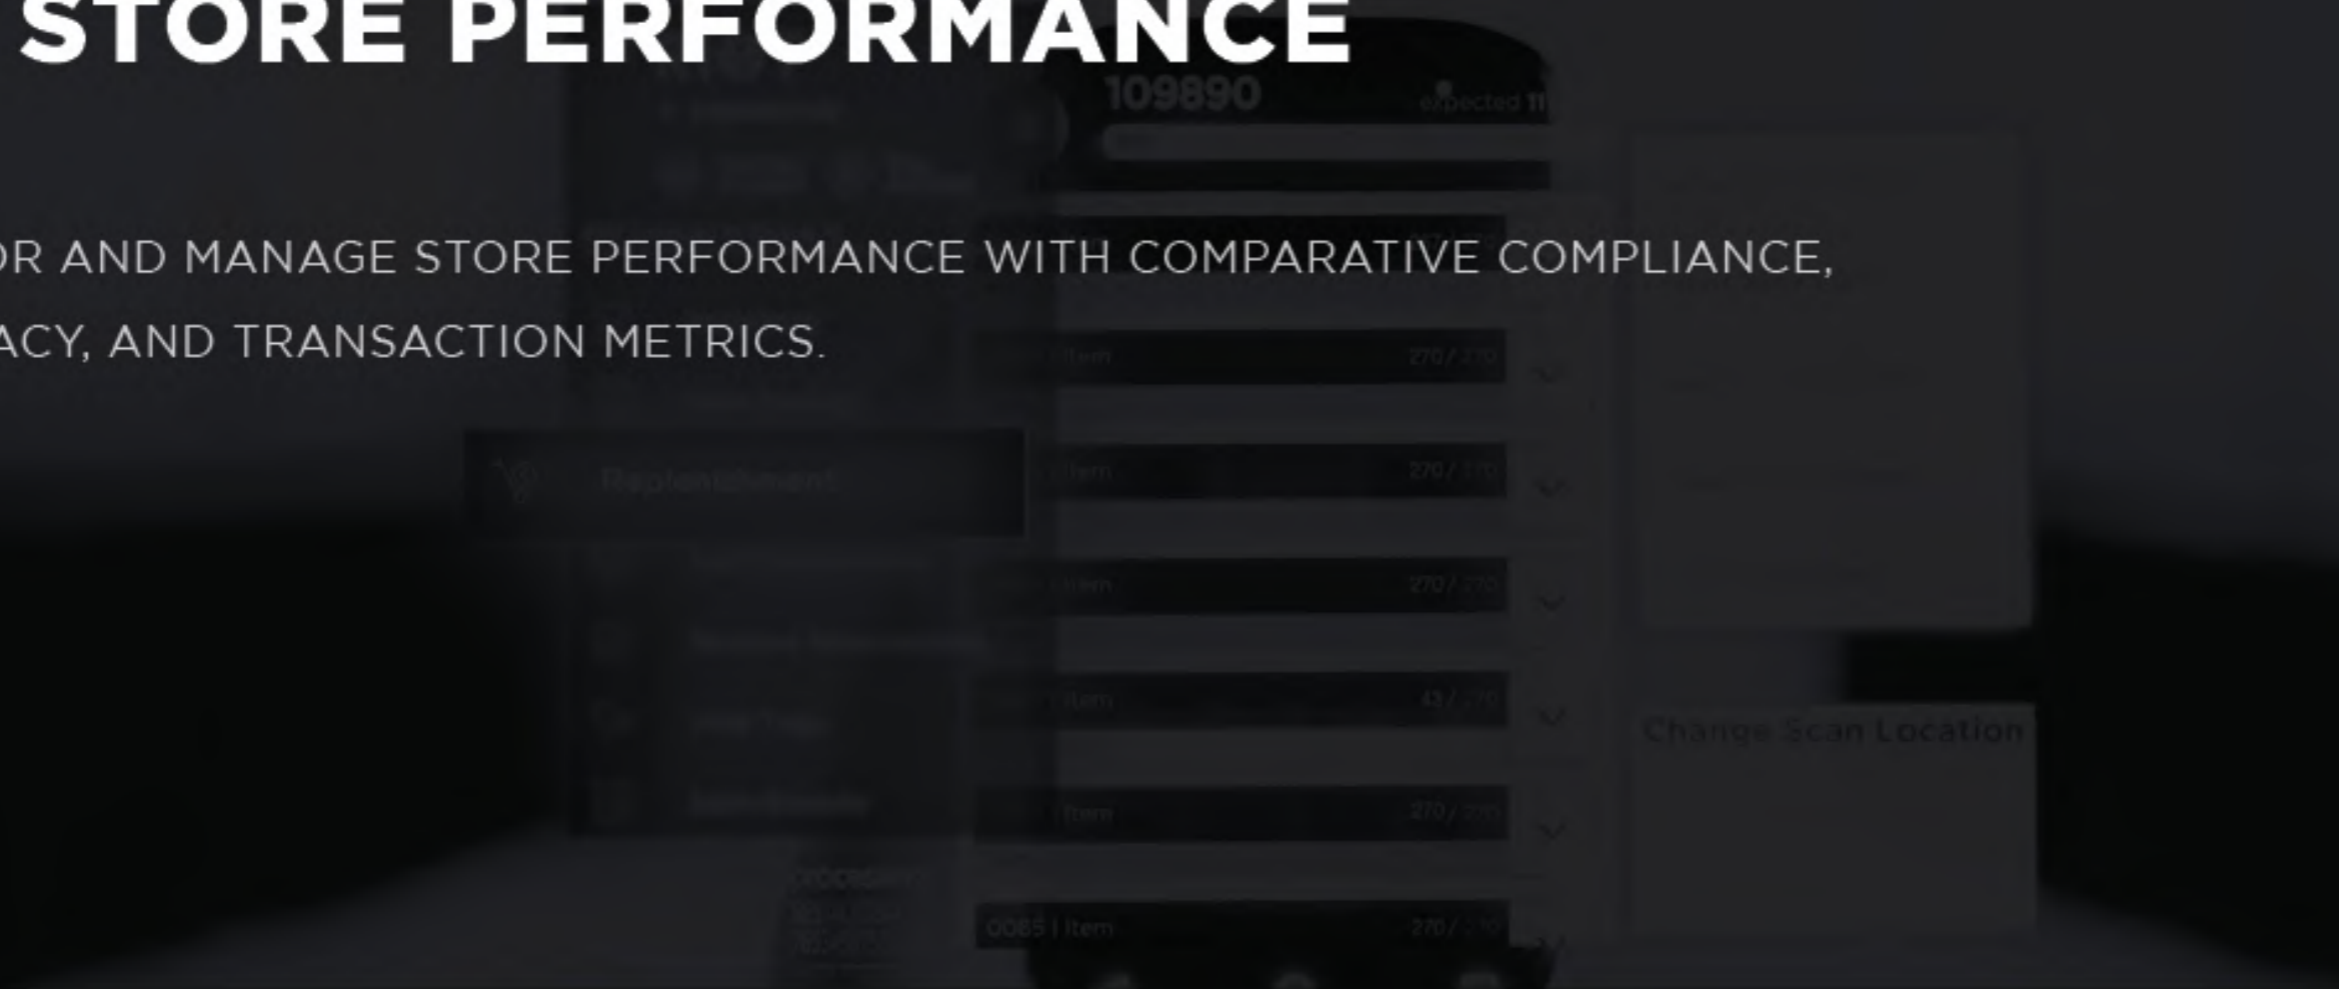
STORE PERFORMANCE

OR AND MANAGE STORE PERFORMANCE WITH COMPARATIVE COMPLIANCE, ACY, AND TRANSACTION METRICS.

109890

expected 11

Replenishment

Item 270/270

Item 270/270

Item 270/270

Item 43/270

Item 270/270

0085 | Item 270/270

Change Scan Location